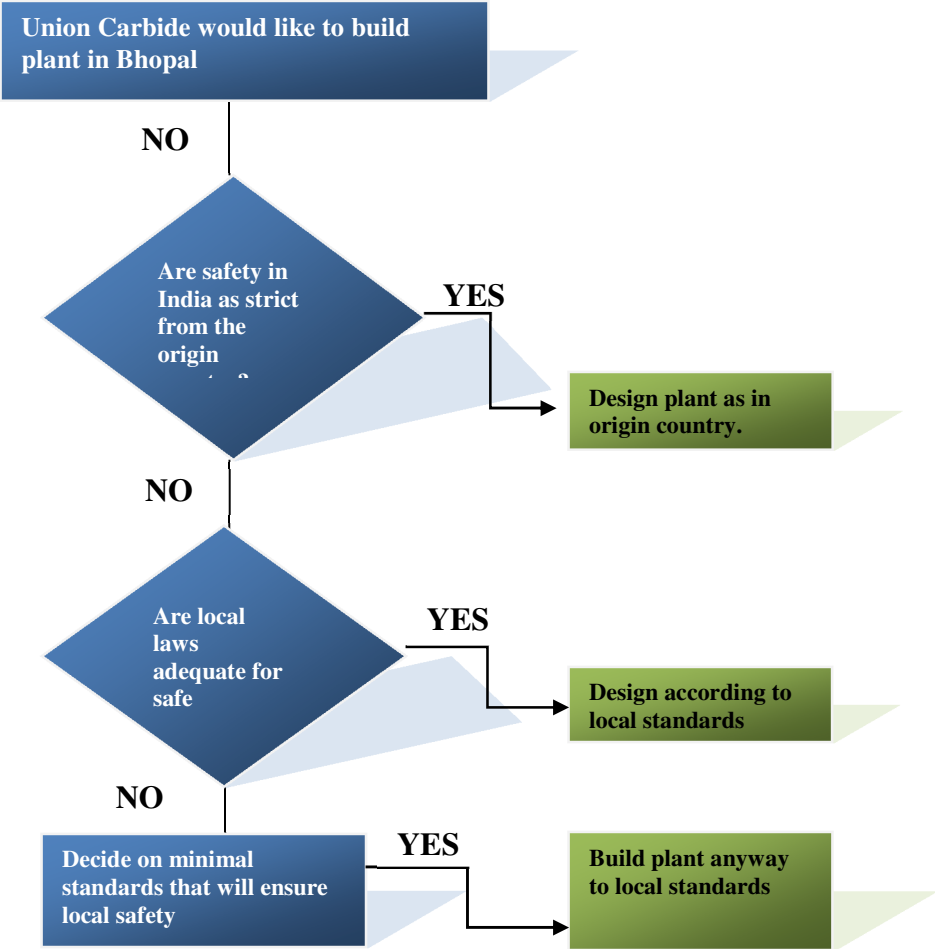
Union Carbide would like to build plant in Bhopal

NO

Are safety in India as strict from the origin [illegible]

YES

Design plant as in origin country.

NO

Are local laws adequate for safe

YES

Design according to local standards

NO

Decide on minimal standards that will ensure local safety

YES

Build plant anyway to local standards